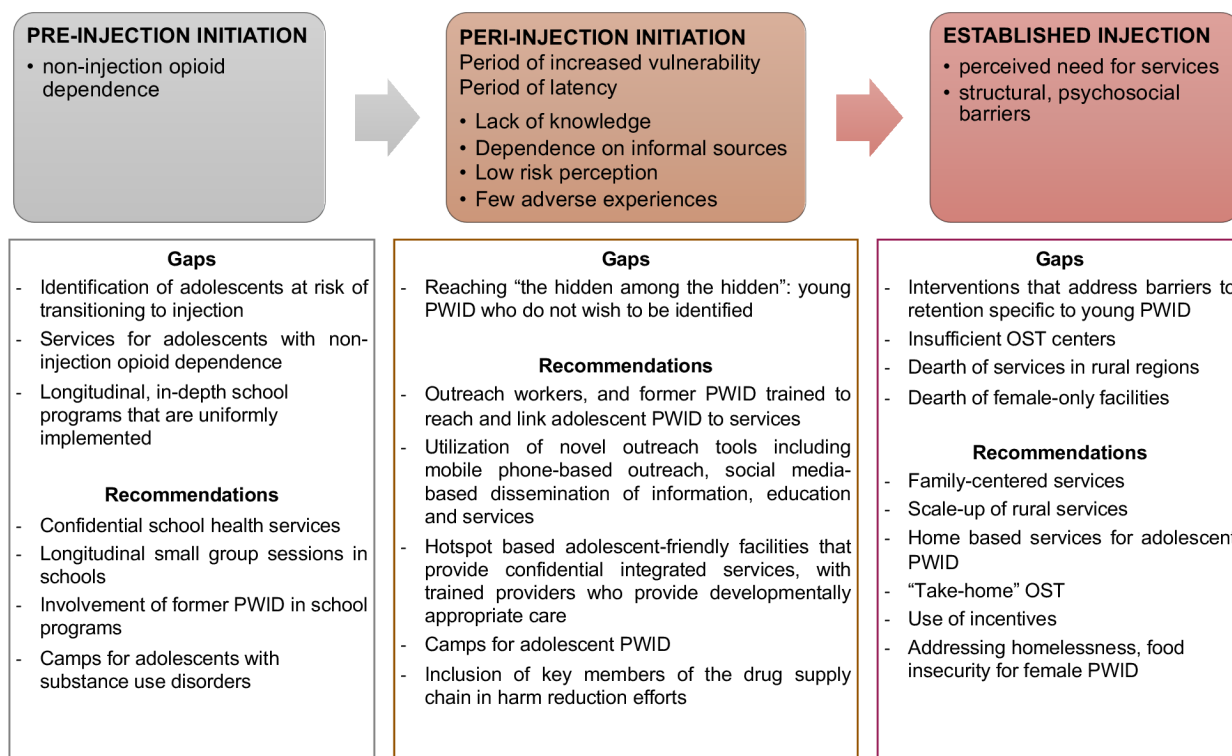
PRE-INJECTION INITIATION
• non-injection opioid dependence

PERI-INJECTION INITIATION
Period of increased vulnerability
Period of latency
• Lack of knowledge
• Dependence on informal sources
• Low risk perception
• Few adverse experiences

ESTABLISHED INJECTION
• perceived need for services
• structural, psychosocial barriers

Gaps
- Identification of adolescents at risk of transitioning to injection
- Services for adolescents with non-injection opioid dependence
- Longitudinal, in-depth school programs that are uniformly implemented

Recommendations
- Confidential school health services
- Longitudinal small group sessions in schools
- Involvement of former PWID in school programs
- Camps for adolescents with substance use disorders

Gaps
- Reaching "the hidden among the hidden": young PWID who do not wish to be identified

Recommendations
- Outreach workers, and former PWID trained to reach and link adolescent PWID to services
- Utilization of novel outreach tools including mobile phone-based outreach, social media-based dissemination of information, education and services
- Hotspot based adolescent-friendly facilities that provide confidential integrated services, with trained providers who provide developmentally appropriate care
- Camps for adolescent PWID
- Inclusion of key members of the drug supply chain in harm reduction efforts

Gaps
- Interventions that address barriers to retention specific to young PWID
- Insufficient OST centers
- Dearth of services in rural regions
- Dearth of female-only facilities

Recommendations
- Family-centered services
- Scale-up of rural services
- Home based services for adolescent PWID
- "Take-home" OST
- Use of incentives
- Addressing homelessness, food insecurity for female PWID